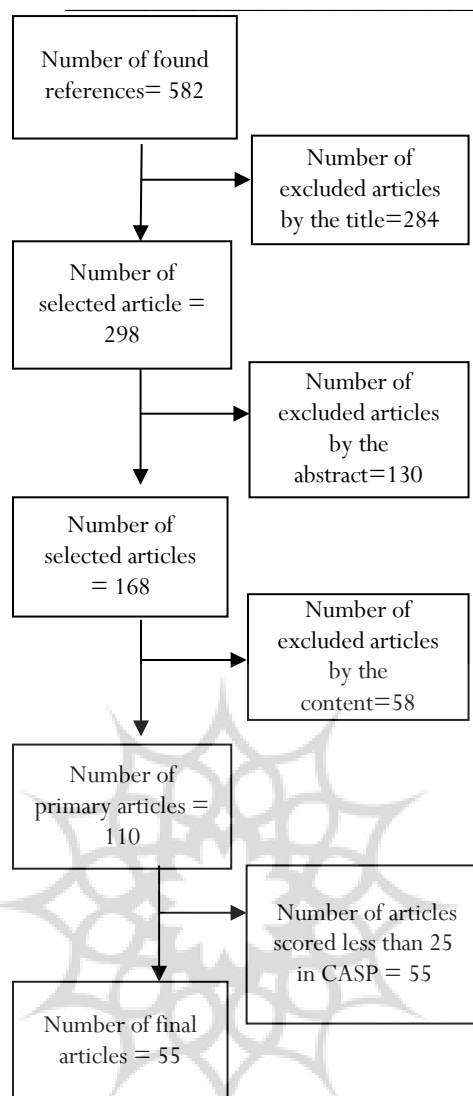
Number of found references= 582

Number of excluded articles by the title=284

Number of selected article = 298

Number of excluded articles by the abstract=130

Number of selected articles = 168

Number of excluded articles by the content=58

Number of primary articles = 110

Number of articles scored less than 25 in CASP = 55

Number of final articles = 55